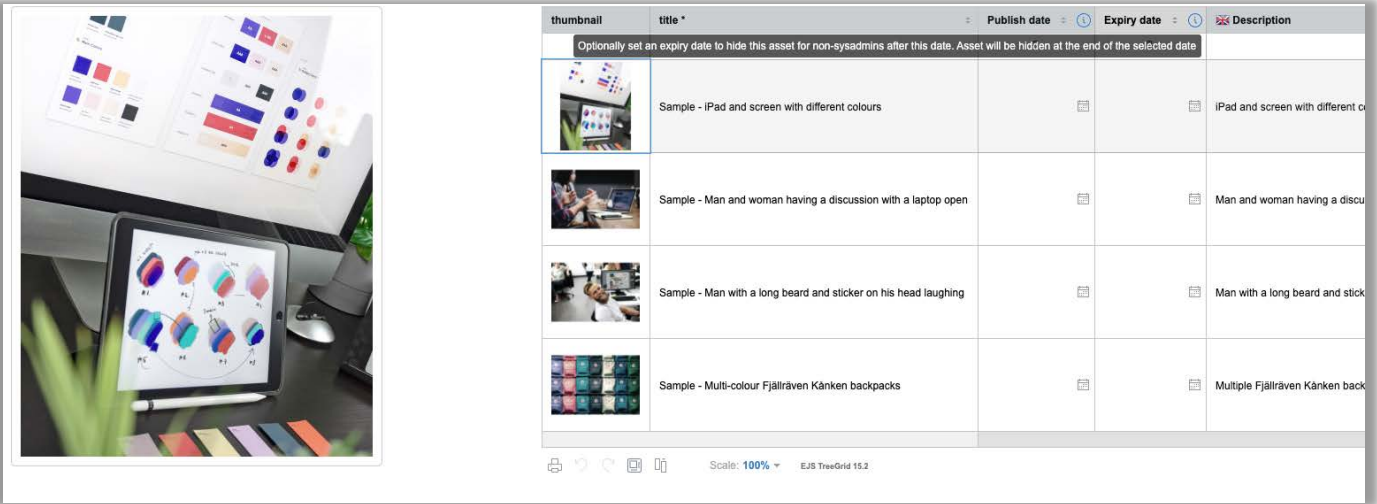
| thumbnail | title * | Publish date | Expiry date | Description |
|---|---|---|---|---|
| | Sample - iPad and screen with different colours | | | iPad and screen with different c |
| | Sample - Man and woman having a discussion with a laptop open | | | Man and woman having a discu |
| | Sample - Man with a long beard and sticker on his head laughing | | | Man with a long beard and stick |
| | Sample - Multi-colour Fjällräven Kånken backpacks | | | Multiple Fjällräven Kånken back |

Optionally set an expiry date to hide this asset for non-sysadmins after this date. Asset will be hidden at the end of the selected date

Scale: 100%

EJS TreeGrid 15.2